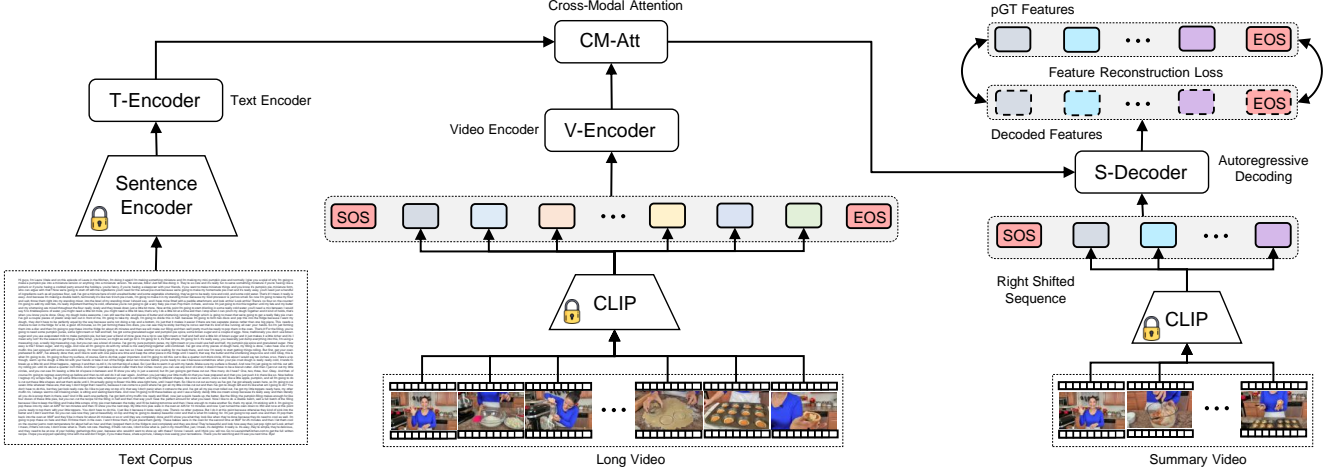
Cross-Modal Attention

CM-Att

pGT Features

EOS

Feature Reconstruction Loss

EOS

Decoded Features

T-Encoder

Text Encoder

Video Encoder

V-Encoder

S-Decoder

Autoregressive Decoding

Sentence Encoder

SOS

EOS

SOS

Right Shifted Sequence

CLIP

CLIP

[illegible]

Text Corpus

Long Video

Summary Video